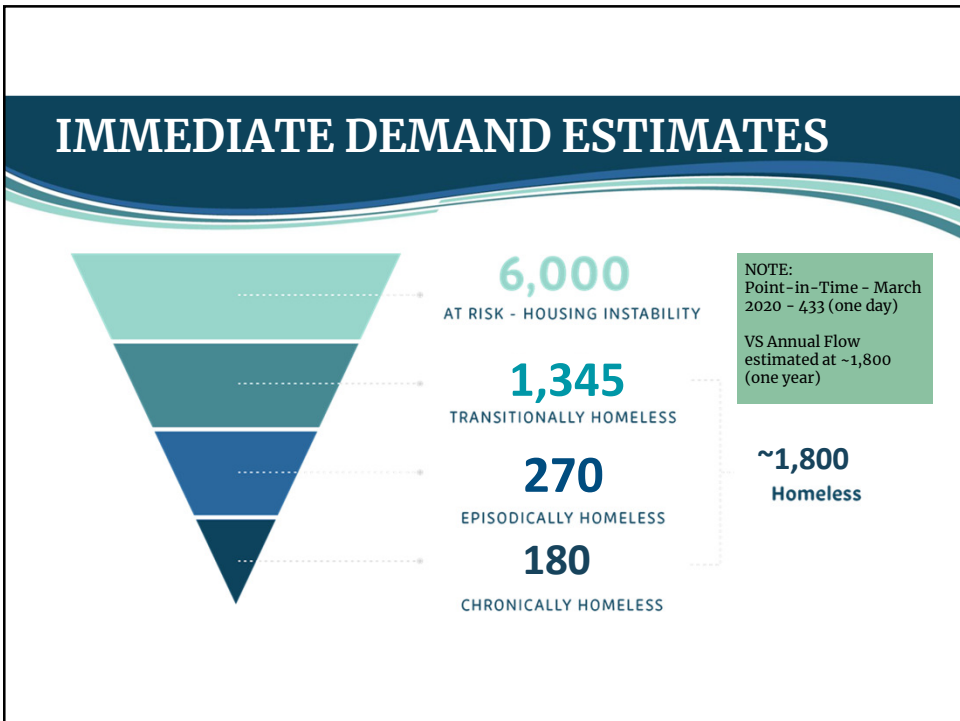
IMMEDIATE DEMAND ESTIMATES

6,000
AT RISK - HOUSING INSTABILITY

1,345
TRANSITIONALLY HOMELESS

270
EPISODICALLY HOMELESS

180
CHRONICALLY HOMELESS

~1,800
Homeless

NOTE:
Point-in-Time - March 2020 - 433 (one day)

VS Annual Flow estimated at ~1,800 (one year)